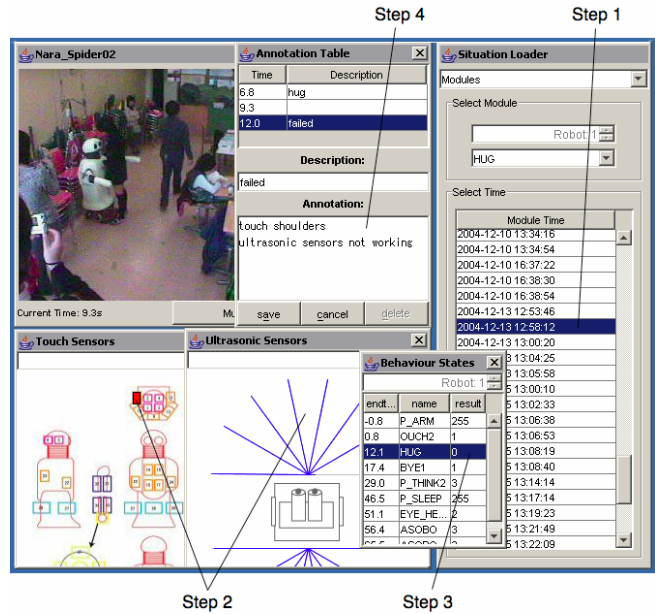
Step 4

Step 1

Nara_Spider02

Current Time: 9.3s

Mu

Annotation Table

| Time | Description |
|---|---|
| 6.8 | hug |
| 9.3 | |
| 12.0 | failed |

Description:

failed

Annotation:

touch shoulders
ultrasonic sensors not working

save cancel delete

Situation Loader

Modules

Select Module

Robot: 1

HUG

Select Time

| Module Time |
|---|
| 2004-12-10 13:34:16 |
| 2004-12-10 13:34:54 |
| 2004-12-10 16:37:22 |
| 2004-12-10 16:38:30 |
| 2004-12-10 16:38:54 |
| 2004-12-13 12:53:46 |
| 2004-12-13 12:58:12 |
| 2004-12-13 13:00:20 |
| 3 13:04:25 |
| 3 13:05:58 |
| 3 13:00:10 |
| 3 13:02:33 |
| 3 13:06:38 |
| 3 13:06:53 |
| 3 13:08:19 |
| 3 13:08:40 |
| 3 13:14:14 |
| 3 13:17:14 |
| 3 13:19:23 |
| 3 13:21:49 |
| 3 13:22:09 |

Touch Sensors

Ultrasonic Sensors

Behaviour States

Robot: 1

| endt... | name | result |
|---|---|---|
| -0.8 | P_ARM | 255 |
| 0.8 | OUCH2 | 1 |
| 12.1 | HUG | 0 |
| 17.4 | BYE1 | 1 |
| 29.0 | P_THINK2 | 3 |
| 46.5 | P_SLEEP | 255 |
| 51.1 | EYE_HE... | 2 |
| 56.4 | ASOBO | 3 |
| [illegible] | ASOBO | 2 |

Step 2

Step 3